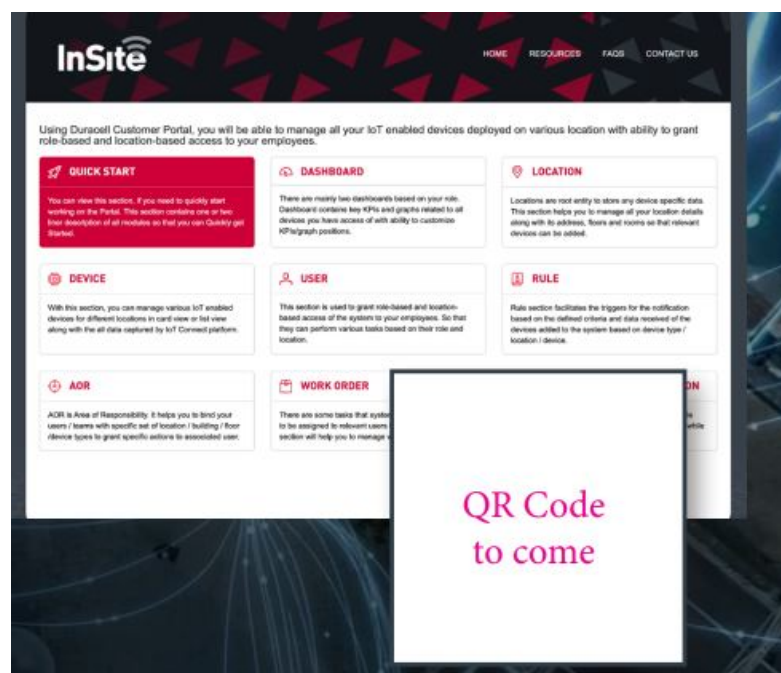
InSite

HOME RESOURCES FAQS CONTACT US

Using Duracell Customer Portal, you will be able to manage all your IoT enabled devices deployed on various location with ability to grant role-based and location-based access to your employees.

QUICK START

You can view this section, if you need to quickly start working on the Portal. This section contains one or two liner description of all modules so that you can Quickly get Started.

DASHBOARD

There are mainly two dashboards based on your role. Dashboard contains key KPIs and graphs related to all devices you have access of with ability to customize KPIs/graph positions.

LOCATION

Locations are root entity to store any device specific data. This section helps you to manage all your location details along with its address, floors and rooms so that relevant devices can be added.

DEVICE

With this section, you can manage various IoT enabled devices for different locations in card view or list view along with the all data captured by IoT Connect platform.

USER

This section is used to grant role-based and location-based access of the system to your employees. So that they can perform various tasks based on their role and location.

RULE

Rule section facilitates the triggers for the notification based on the defined criteria and data received of the devices added to the system based on device type / location / device.

AOR

AOR is Area of Responsibility. It helps you to bind your users / teams with specific set of location / building / floor /device types to grant specific actions to associated user.

WORK ORDER

There are some tasks that syste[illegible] to be assigned to relevant users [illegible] section will help you to manage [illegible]

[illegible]ON

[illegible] while

QR Code to come